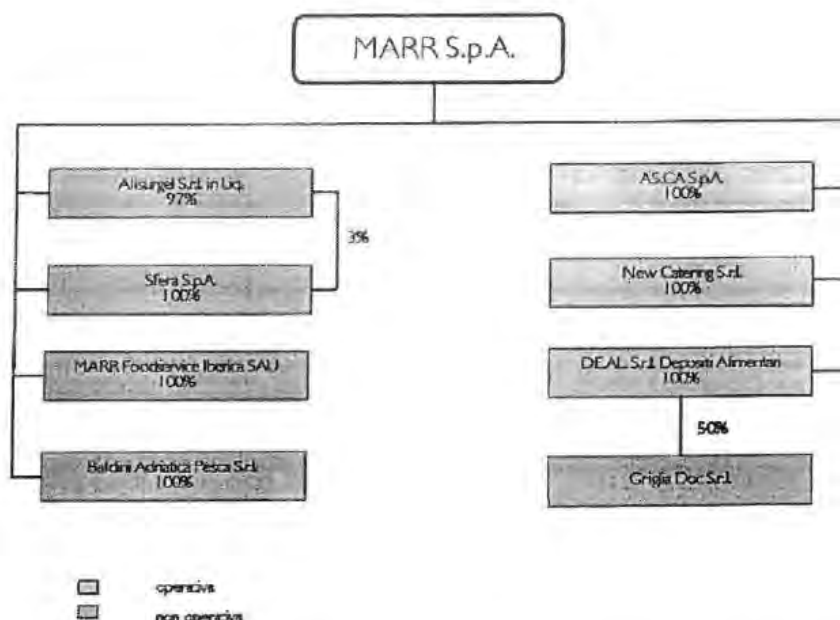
MARR S.p.A.

Alisurgel S.r.l. in Liq.
97%

3%

Sfera S.p.A.
100%

MARR Foodservice Iberica SAU
100%

Baldini Adriatica Pesca S.r.l.
100%

AS.CA S.p.A.
100%

New Catering S.r.l.
100%

DE.AL S.r.l. Depositi Alimentari
100%

50%

Griglia Doc S.r.l.

operativa
non operativa